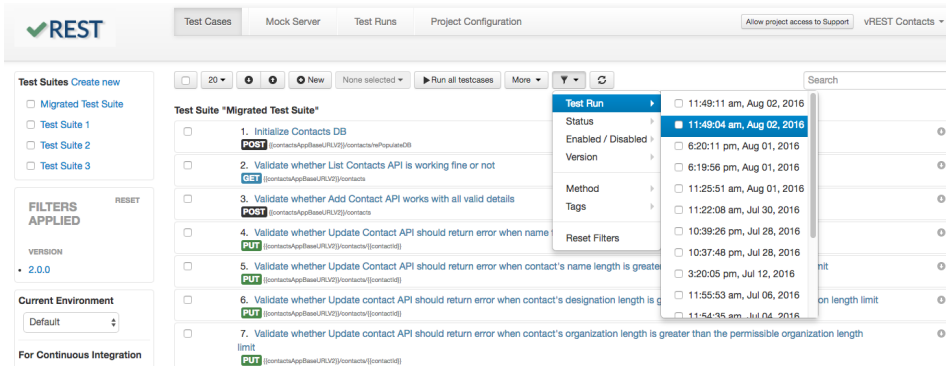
✔REST

Test Cases Mock Server Test Runs Project Configuration

Allow project access to Support vREST Contacts ▾

Test Suites Create new

Migrated Test Suite

Test Suite 1

Test Suite 2

Test Suite 3

FILTERS APPLIED

RESET

VERSION

• 2.0.0

Current Environment

Default

For Continuous Integration

20 ▾ New None selected ▾ Run all testcases More ▾

Search

Test Suite "Migrated Test Suite"

1. Initialize Contacts DB
POST {{contactsAppBaseURLV2}}/contacts/rePopulateDB

2. Validate whether List Contacts API is working fine or not
GET {{contactsAppBaseURLV2}}/contacts

3. Validate whether Add Contact API works with all valid details
POST {{contactsAppBaseURLV2}}/contacts

4. Validate whether Update Contact API should return error when name
PUT {{contactsAppBaseURLV2}}/contacts/{{contactId}}

5. Validate whether Update Contact API should return error when contact's name length is greater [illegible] limit
PUT {{contactsAppBaseURLV2}}/contacts/{{contactId}}

6. Validate whether Update contact API should return error when contact's designation length is g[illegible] on length limit
PUT {{contactsAppBaseURLV2}}/contacts/{{contactId}}

7. Validate whether Update Contact API should return error when contact's organization length is greater than the permissible organization length limit
PUT {{contactsAppBaseURLV2}}/contacts/{{contactId}}

Test Run
Status
Enabled / Disabled
Version
Method
Tags
Reset Filters

11:49:11 am, Aug 02, 2016
11:49:04 am, Aug 02, 2016
6:20:11 pm, Aug 01, 2016
6:19:56 pm, Aug 01, 2016
11:25:51 am, Aug 01, 2016
11:22:08 am, Jul 30, 2016
10:39:26 pm, Jul 28, 2016
10:37:48 pm, Jul 28, 2016
3:20:05 pm, Jul 12, 2016
11:55:53 am, Jul 06, 2016
11:54:35 am, Jul 04, 2016